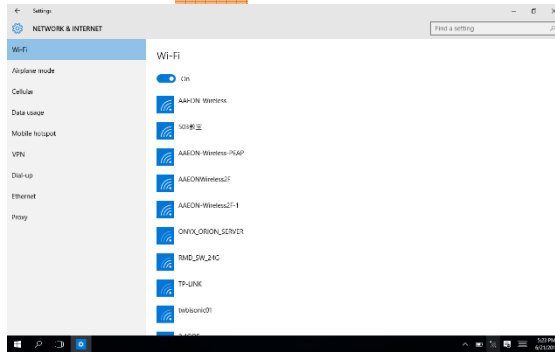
← Settings

NETWORK & INTERNET

Find a setting

Wi-Fi

Airplane mode

Cellular

Data usage

Mobile hotspot

VPN

Dial-up

Ethernet

Proxy

Wi-Fi

On

AAEON-Wireless

503教室

AAEON-Wireless-PEAP

AAEONWireless2F

AAEON-Wireless2F-1

ONYX_ORION_SERVER

RMD_SW_24G

TP-LINK

twbisonic01

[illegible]

5:23 PM
6/21/20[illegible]